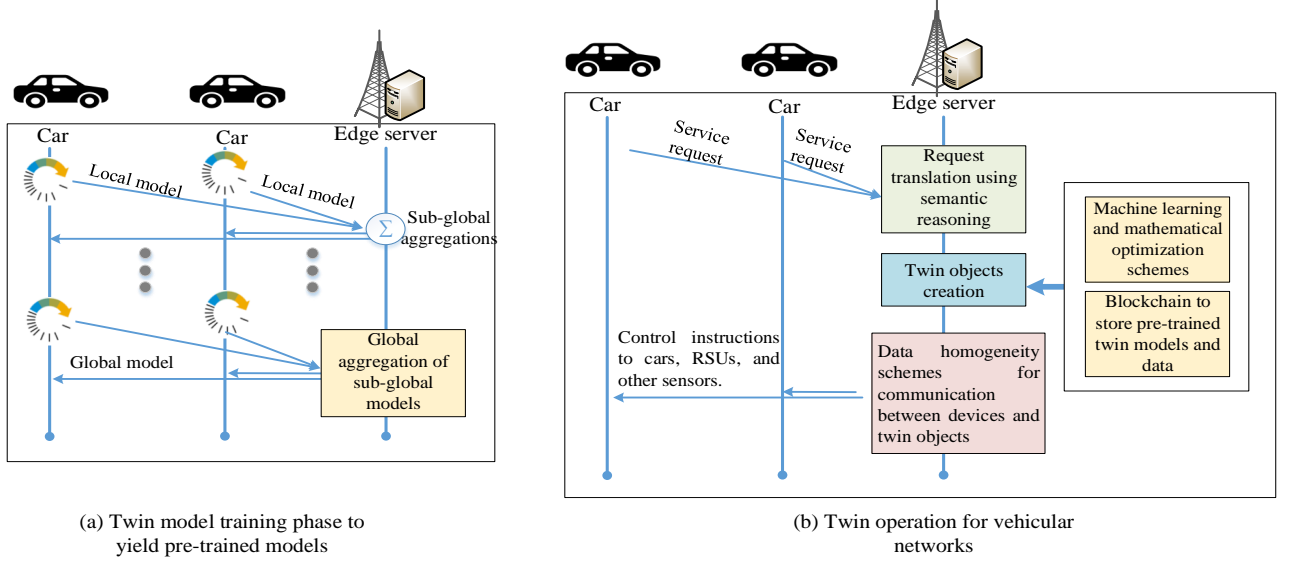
Car

Car

Edge server

Local model

Local model

$\Sigma$

Sub-global aggregations

Global model

Global aggregation of sub-global models

(a) Twin model training phase to yield pre-trained models

Car

Car

Edge server

Service request

Service request

Request translation using semantic reasoning

Twin objects creation

Machine learning and mathematical optimization schemes

Blockchain to store pre-trained twin models and data

Control instructions to cars, RSUs, and other sensors.

Data homogeneity schemes for communication between devices and twin objects

(b) Twin operation for vehicular networks